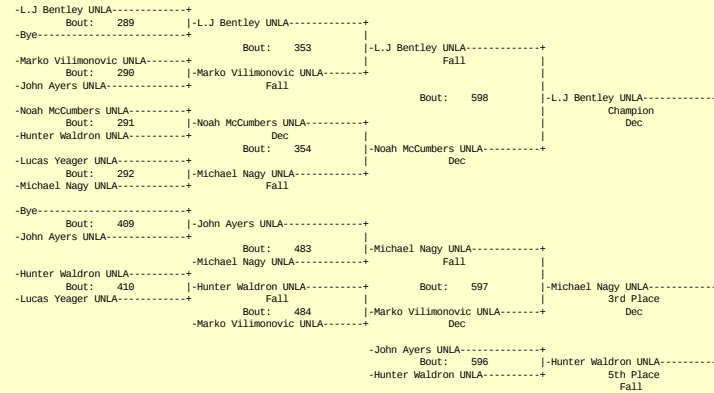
-L.J Bentley UNLA-------------+
Bout: 289 |-L.J Bentley UNLA-------------+
-Bye--------------------------+ |
Bout: 353 |-L.J Bentley UNLA-------------+
-Marko Vilimonovic UNLA-------+ | Fall |
Bout: 290 |-Marko Vilimonovic UNLA-------+ |
-John Ayers UNLA--------------+ Fall |
Bout: 598 |-L.J Bentley UNLA-------------
-Noah McCumbers UNLA----------+ | Champion
Bout: 291 |-Noah McCumbers UNLA----------+ | Dec
-Hunter Waldron UNLA----------+ Dec | |
Bout: 354 |-Noah McCumbers UNLA----------+
-Lucas Yeager UNLA------------+ | Dec
Bout: 292 |-Michael Nagy UNLA------------+
-Michael Nagy UNLA------------+ Fall

-Bye--------------------------+
Bout: 409 |-John Ayers UNLA--------------+
-John Ayers UNLA--------------+ |
Bout: 483 |-Michael Nagy UNLA------------+
-Michael Nagy UNLA------------+ Fall |
-Hunter Waldron UNLA----------+ |
Bout: 410 |-Hunter Waldron UNLA----------+ Bout: 597 |-Michael Nagy UNLA------------
-Lucas Yeager UNLA------------+ Fall | | 3rd Place
Bout: 484 |-Marko Vilimonovic UNLA-------+ Dec
-Marko Vilimonovic UNLA-------+ Dec

-John Ayers UNLA--------------+
Bout: 596 |-Hunter Waldron UNLA----------
-Hunter Waldron UNLA----------+ 5th Place
Fall